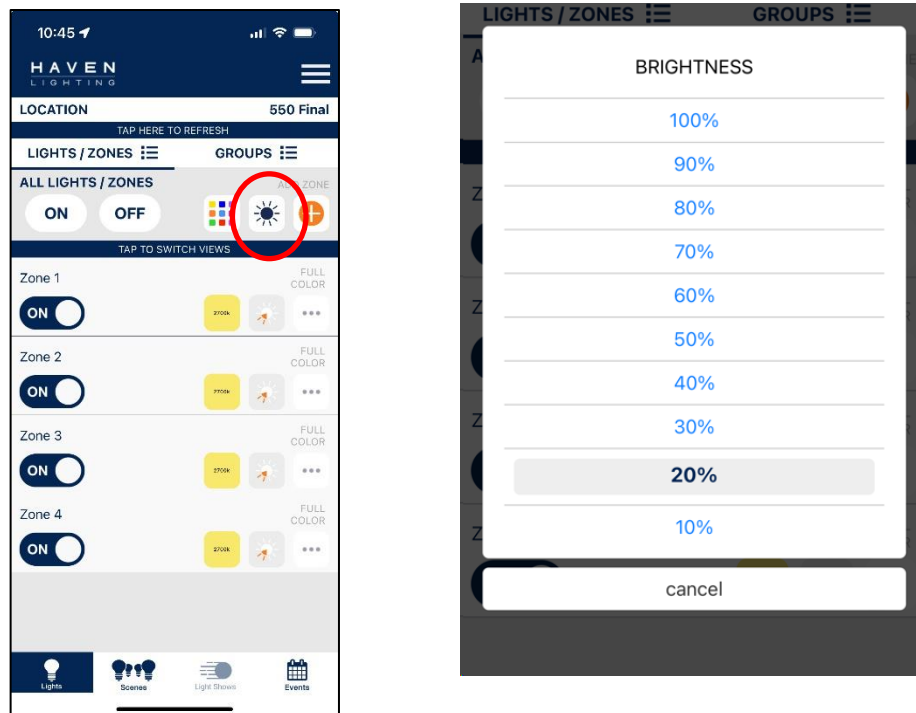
10:45

HAVEN LIGHTING

LOCATION 550 Final

TAP HERE TO REFRESH

LIGHTS / ZONES GROUPS

ALL LIGHTS / ZONES ADD ZONE

ON OFF

TAP TO SWITCH VIEWS

Zone 1 FULL COLOR
ON 2700k

Zone 2 FULL COLOR
ON 2700k

Zone 3 FULL COLOR
ON 2700k

Zone 4 FULL COLOR
ON 2700k

Lights Scenes Light Shows Events

LIGHTS / ZONES GROUPS

BRIGHTNESS

100%

90%

80%

70%

60%

50%

40%

30%

20%

10%

cancel